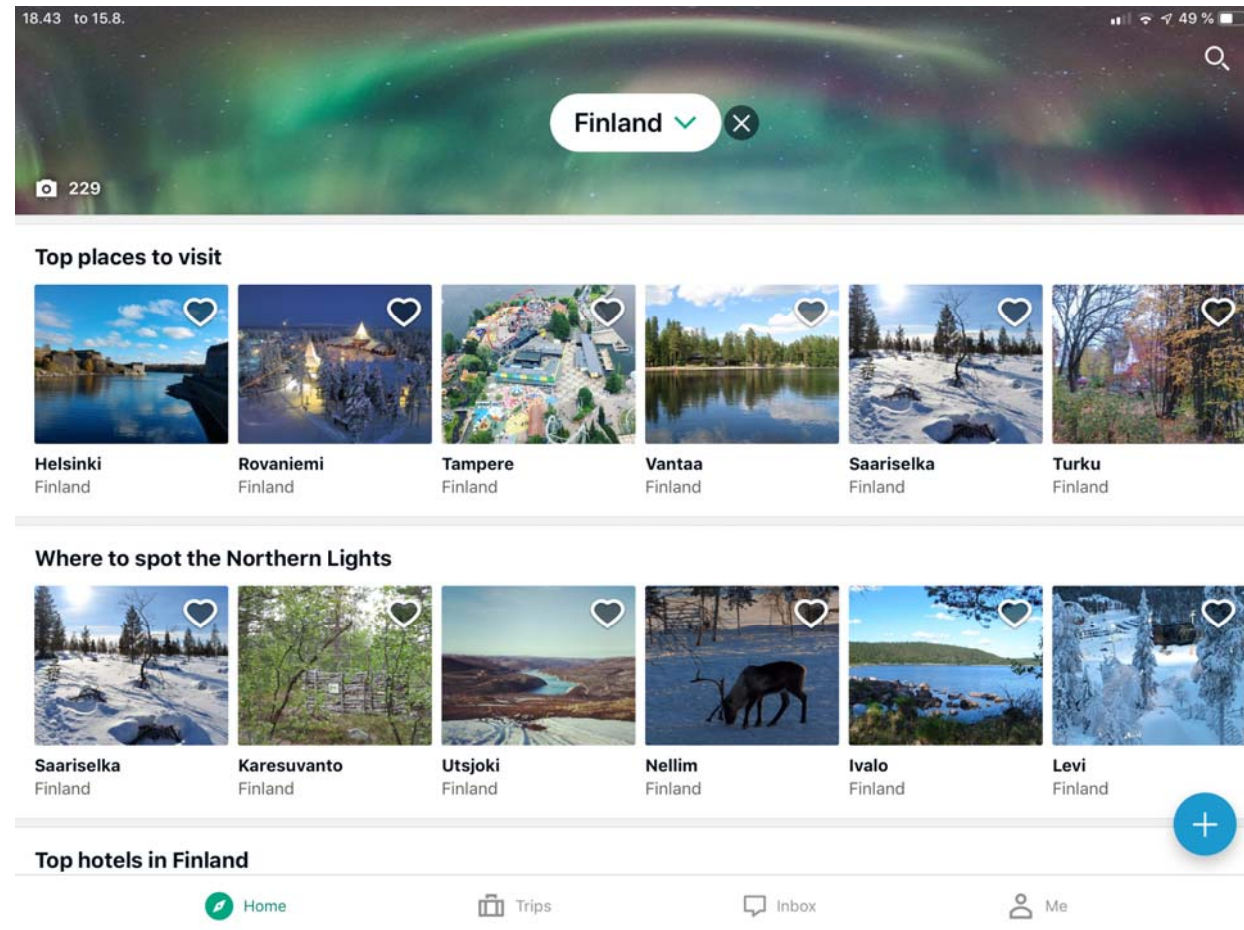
18.43 to 15.8.

49 %

Finland

229

Top places to visit

Helsinki
Finland

Rovaniemi
Finland

Tampere
Finland

Vantaa
Finland

Saariselka
Finland

Turku
Finland

Where to spot the Northern Lights

Saariselka
Finland

Karesuvanto
Finland

Utsjoki
Finland

Nellim
Finland

Ivalo
Finland

Levi
Finland

Top hotels in Finland

Home

Trips

Inbox

Me